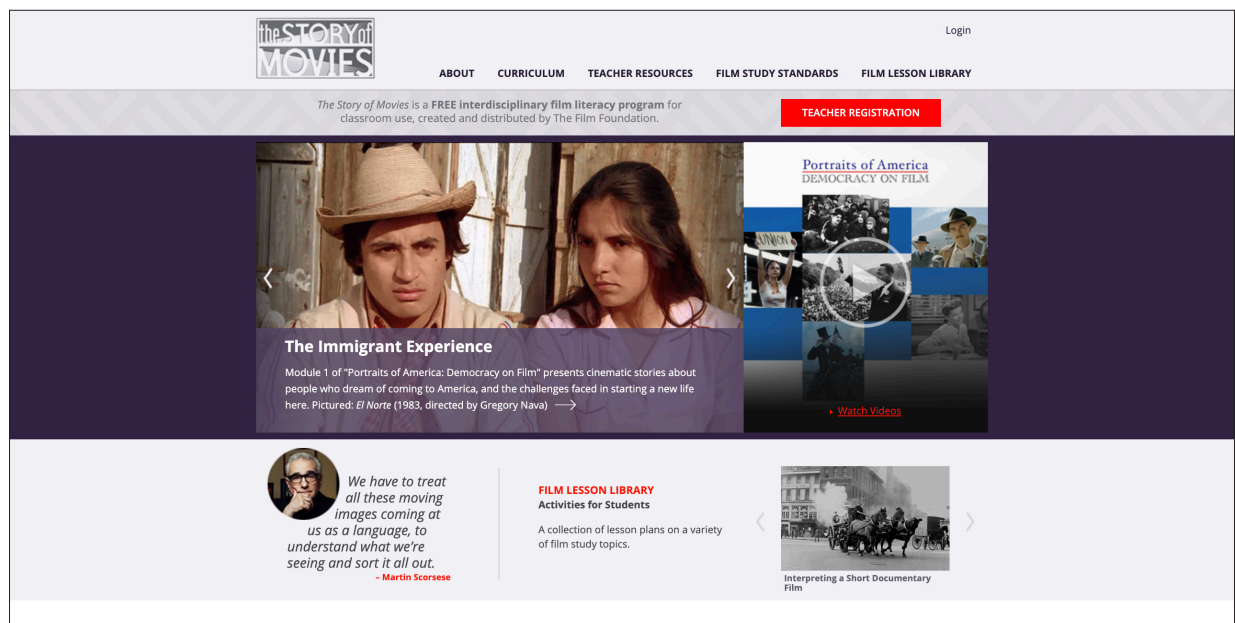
the STORY of MOVIES

Login

ABOUT CURRICULUM TEACHER RESOURCES FILM STUDY STANDARDS FILM LESSON LIBRARY

The Story of Movies is a FREE interdisciplinary film literacy program for classroom use, created and distributed by The Film Foundation.

TEACHER REGISTRATION

The Immigrant Experience

Module 1 of "Portraits of America: Democracy on Film" presents cinematic stories about people who dream of coming to America, and the challenges faced in starting a new life here. Pictured: El Norte (1983, directed by Gregory Nava)

Portraits of America
DEMOCRACY ON FILM

Watch Videos

We have to treat all these moving images coming at us as a language, to understand what we're seeing and sort it all out.
– Martin Scorsese

FILM LESSON LIBRARY
Activities for Students

A collection of lesson plans on a variety of film study topics.

Interpreting a Short Documentary Film